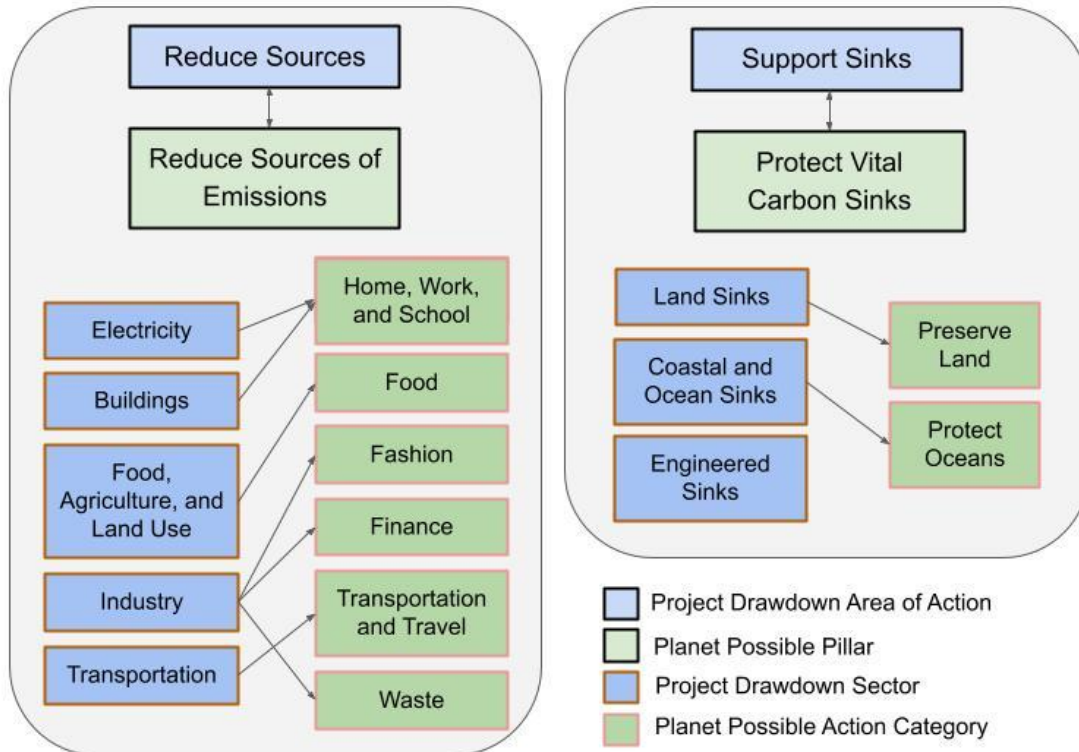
Reduce Sources

Reduce Sources of Emissions

Electricity

Buildings

Food, Agriculture, and Land Use

Industry

Transportation

Home, Work, and School

Food

Fashion

Finance

Transportation and Travel

Waste

Support Sinks

Protect Vital Carbon Sinks

Land Sinks

Coastal and Ocean Sinks

Engineered Sinks

Preserve Land

Protect Oceans

Project Drawdown Area of Action
Planet Possible Pillar
Project Drawdown Sector
Planet Possible Action Category